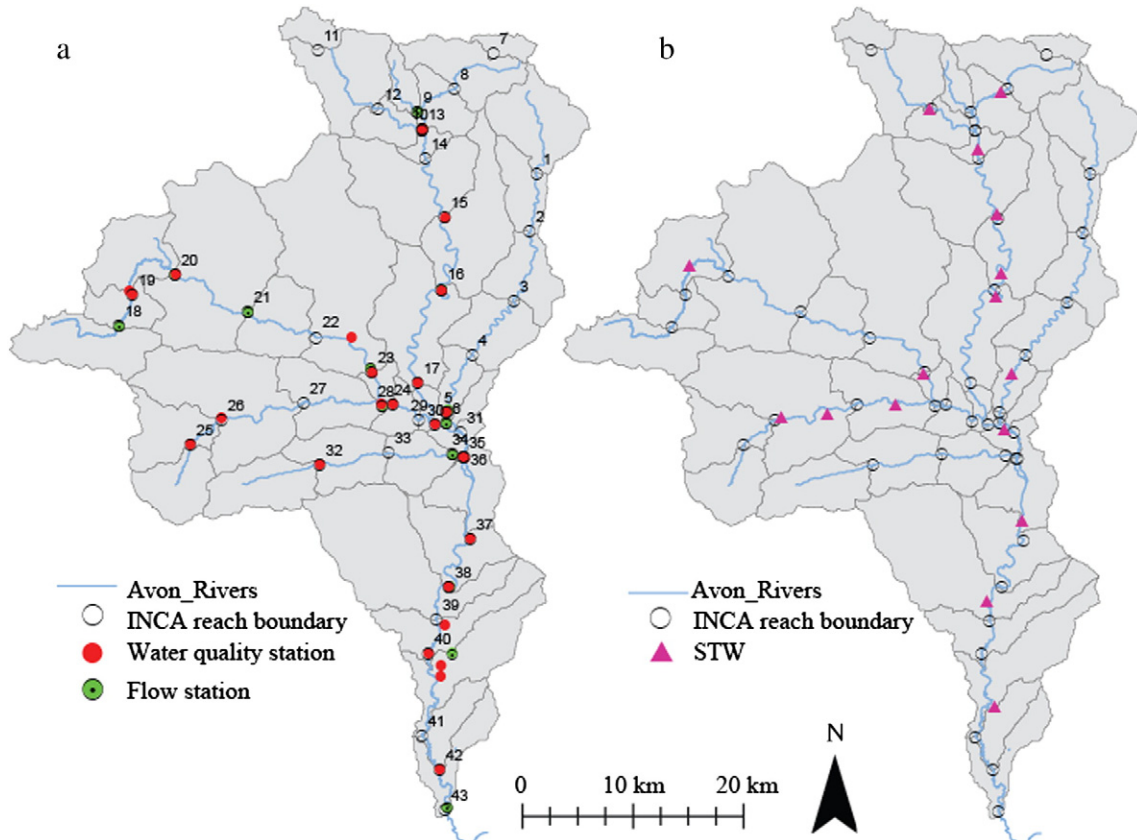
a

11
7
8
12
9
10
13
14
1
15
2
20
19
21
16
3
18
22
4
23
17
27
24
28
5
29
26
30
6
31
25
33
34
35
32
36
37
38
39
40
41
42
43

Avon_Rivers
INCA reach boundary
Water quality station
Flow station

b

Avon_Rivers
INCA reach boundary
STW

0
10 km
20 km

N